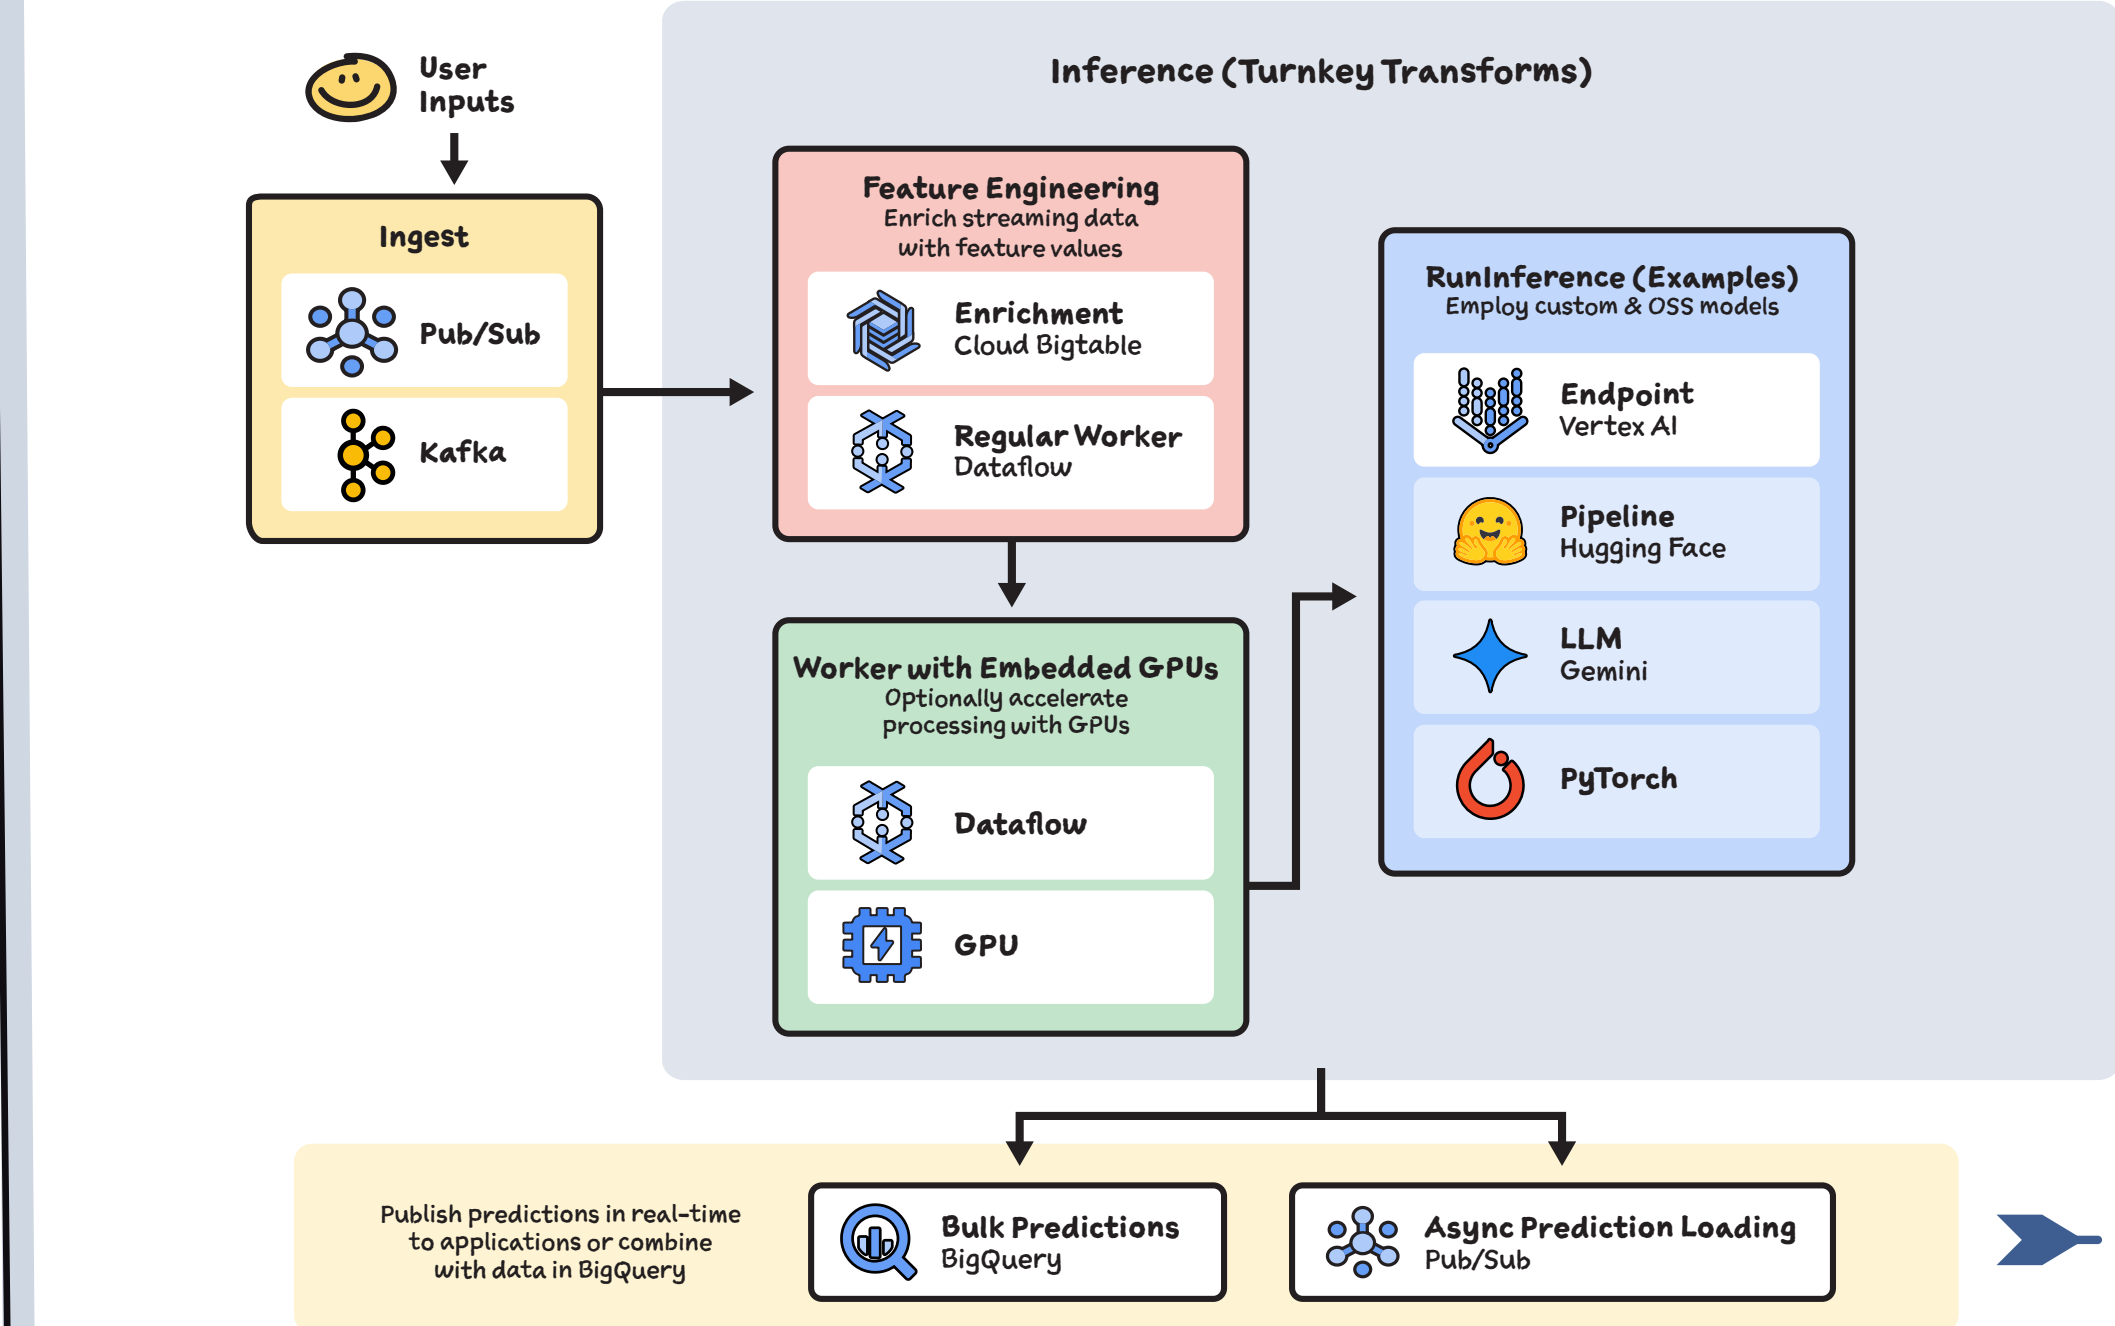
User Inputs

Ingest

Pub/Sub

Kafka

Inference (Turnkey Transforms)

Feature Engineering
Enrich streaming data with feature values

Enrichment
Cloud Bigtable

Regular Worker
Dataflow

Worker with Embedded GPUs
Optionally accelerate processing with GPUs

Dataflow

GPU

RunInference (Examples)
Employ custom & OSS models

Endpoint
Vertex AI

Pipeline
Hugging Face

LLM
Gemini

PyTorch

Publish predictions in real-time to applications or combine with data in BigQuery

Bulk Predictions
BigQuery

Async Prediction Loading
Pub/Sub